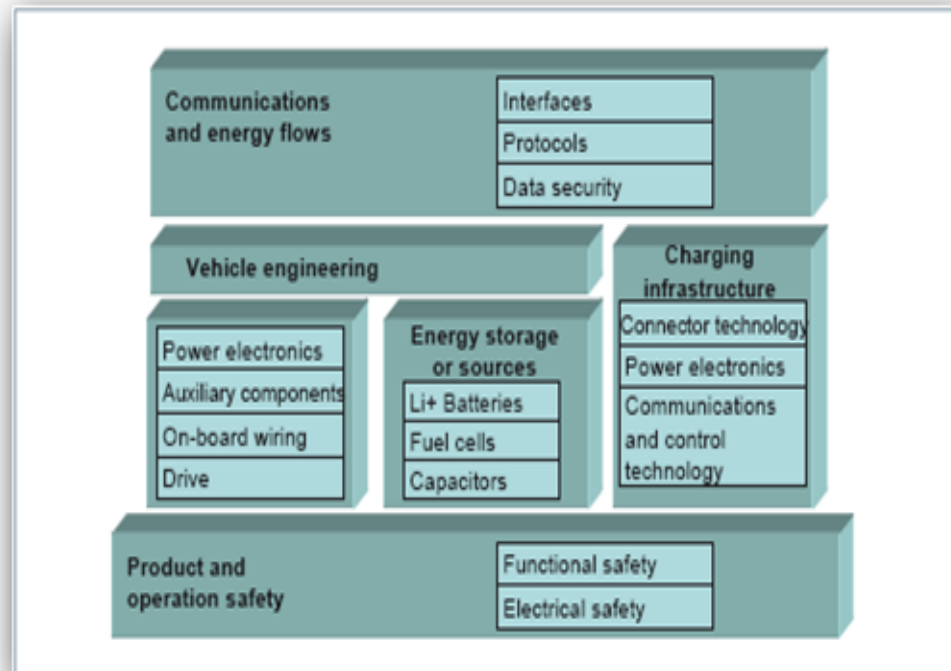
Communications and energy flows

Interfaces
Protocols
Data security

Vehicle engineering

Charging infrastructure

Power electronics
Auxiliary components
On-board wiring
Drive

Energy storage or sources

Li+ Batteries
Fuel cells
Capacitors

Connector technology
Power electronics
Communications and control technology

Product and operation safety

Functional safety
Electrical safety